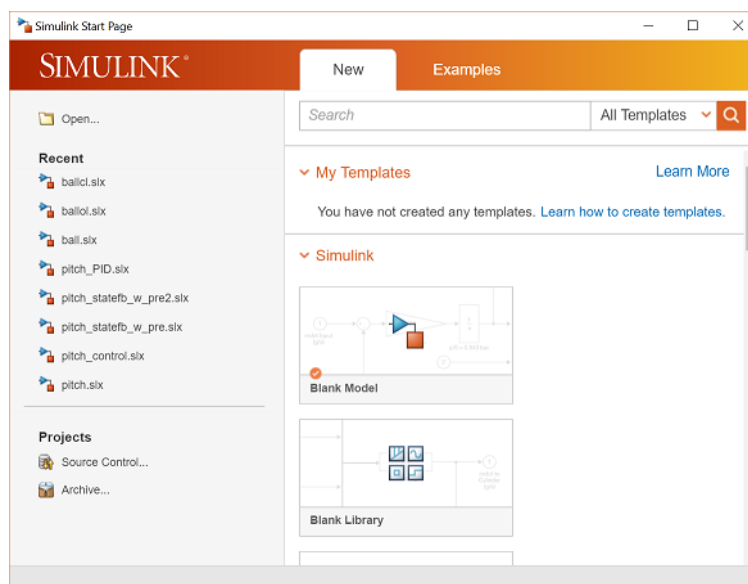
Simulink Start Page

SIMULINK®

New

Examples

Open...

Recent

ballcl.slx

ballol.slx

ball.slx

pitch_PID.slx

pitch_statefb_w_pre2.slx

pitch_statefb_w_pre.slx

pitch_control.slx

pitch.slx

Projects

Source Control...

Archive...

Search

All Templates

My Templates

Learn More

You have not created any templates. Learn how to create templates.

Simulink

Blank Model

Blank Library